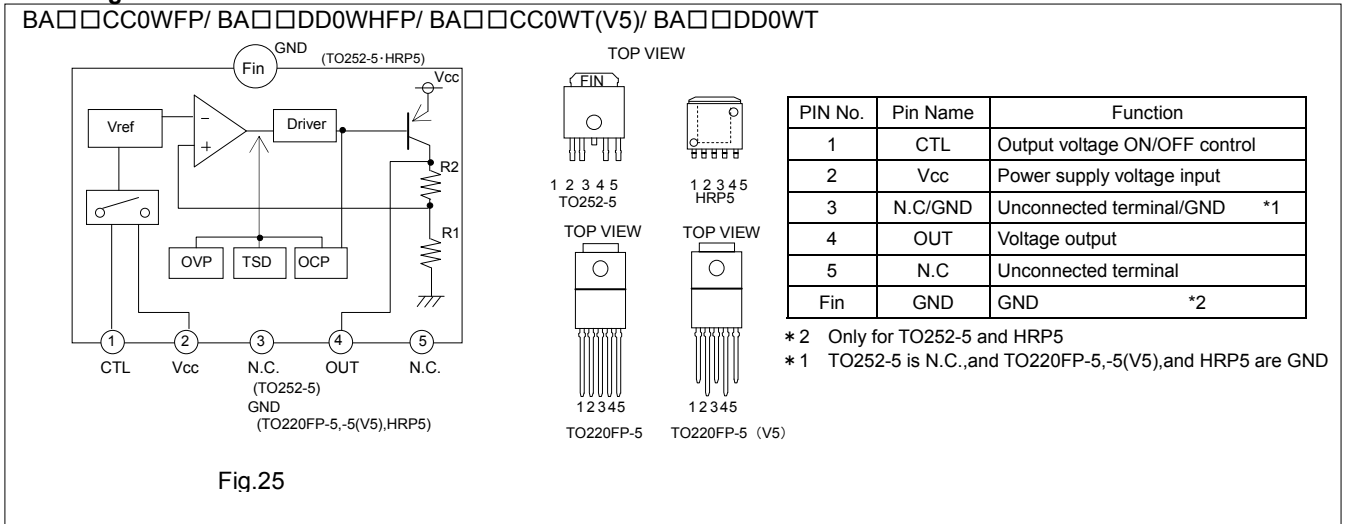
BA□□CC0WFP/ BA□□DD0WHFP/ BA□□CC0WT(V5)/ BA□□DD0WT

GND
Fin
(TO252-5・HRP5)
Vcc
Vref
Driver
−
+
R2
R1
OVP
TSD
OCP
1
CTL
2
Vcc
3
N.C.
(TO252-5)
GND
(TO220FP-5,-5(V5),HRP5)
4
OUT
5
N.C.

TOP VIEW
FIN
1 2 3 4 5
TO252-5
1 2 3 4 5
HRP5
TOP VIEW
TOP VIEW
12345
TO220FP-5
12345
TO220FP-5（V5）

| PIN No. | Pin Name | Function |
|---|---|---|
| 1 | CTL | Output voltage ON/OFF control |
| 2 | Vcc | Power supply voltage input |
| 3 | N.C/GND | Unconnected terminal/GND *1 |
| 4 | OUT | Voltage output |
| 5 | N.C | Unconnected terminal |
| Fin | GND | GND *2 |

＊2 Only for TO252-5 and HRP5
＊1 TO252-5 is N.C.,and TO220FP-5,-5(V5),and HRP5 are GND

Fig.25